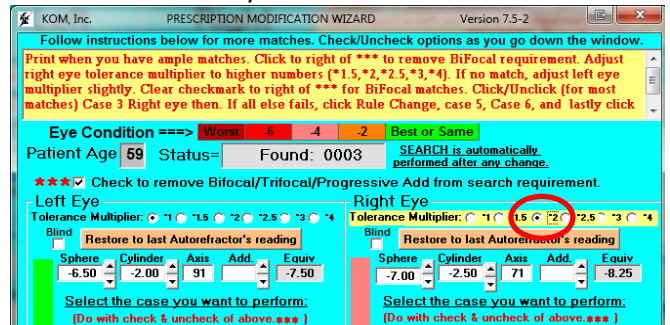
KOM, Inc. PRESCRIPTION MODIFICATION WIZARD Version 7.5-2

Follow instructions below for more matches. Check/Uncheck options as you go down the window.

Print when you have ample matches. Click to right of *** to remove BiFocal requirement. Adjust right eye tolerance multiplier to higher numbers (*1.5,*2,*2.5,*3,*4). If no match, adjust left eye multiplier slightly. Clear checkmark to right of *** for BiFocal matches. Click/Unclick (for most matches) Case 3 Right eye then. If all else fails, click Rule Change, case 5, Case 6, and lastly click

Eye Condition ===> Worst -6 -4 -2 Best or Same

Patient Age 59 Status= Found: 0003

SEARCH is automatically performed after any change.

*** Check to remove Bifocal/Trifocal/Progressive Add from search requirement.

Left Eye

Tolerance Multiplier: *1 *1.5 *2 *2.5 *3 *4

Blind

Restore to last Autorefractor's reading

| Sphere | Cylinder | Axis | Add. | Equiv |
|---|---|---|---|---|
| -6.50 | -2.00 | 91 | | -7.50 |

Select the case you want to perform:

(Do with check & uncheck of above.*** )

Right Eye

Tolerance Multiplier: *1 *1.5 *2 *2.5 *3 *4

Blind

Restore to last Autorefractor's reading

| Sphere | Cylinder | Axis | Add. | Equiv |
|---|---|---|---|---|
| -7.00 | -2.50 | 71 | | -8.25 |

Select the case you want to perform:

(Do with check & uncheck of above.*** )